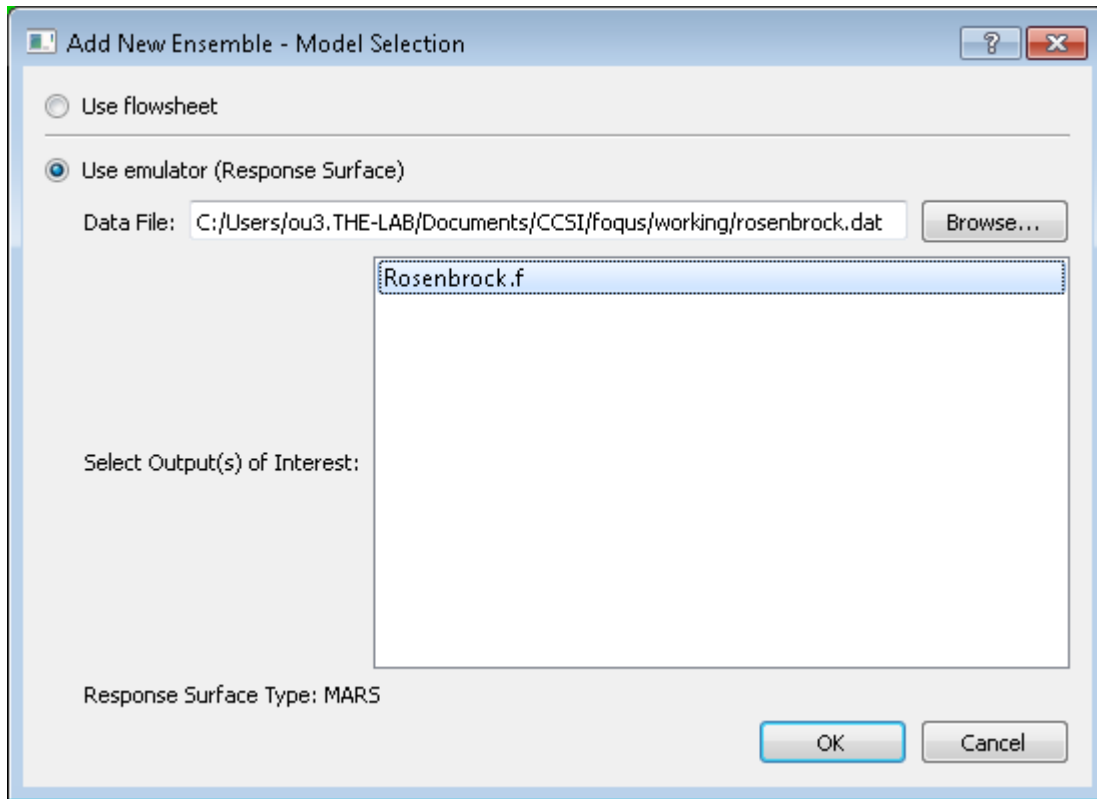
Add New Ensemble - Model Selection

?

Use flowsheet

Use emulator (Response Surface)

Data File: C:/Users/ou3.THE-LAB/Documents/CCSI/foqus/working/rosenbrock.dat

Browse...

Rosenbrock.f

Select Output(s) of Interest:

Response Surface Type: MARS

OK

Cancel